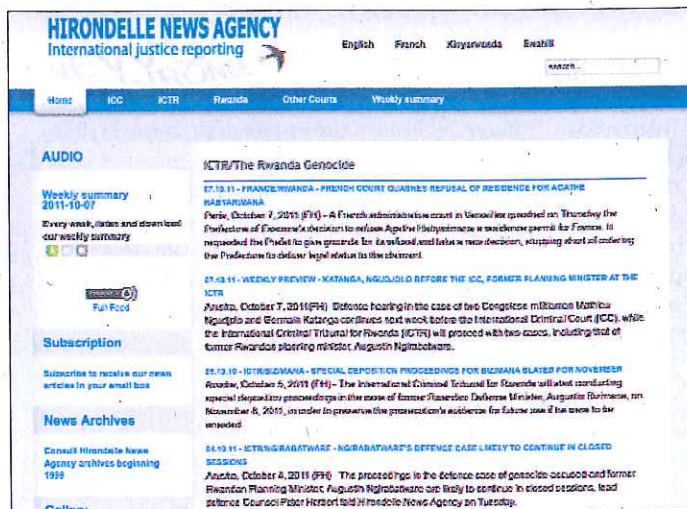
HIRONDELLE NEWS AGENCY
International justice reporting

English French Kinyarwanda Swahili

search...

Home ICC ICTR Rwanda Other Courts Weekly summary

AUDIO

Weekly summary 2011-10-07

Every week, listen and download our weekly summary

Full Feed

Subscription

Subscribe to receive our news articles in your email box

News Archives

Consult Hirondelle News Agency archives beginning 1999

ICTR/The Rwanda Genocide

07.10.11 - FRANCE/RWANDA - FRENCH COURT QUASHES REFUSAL OF RESIDENCE FOR AGATHE HABYARIMANA

Paris, October 7, 2011 (FH) - A French administrative court in Versailles quashed on Thursday the Prefecture of Essonne's decision to refuse Agathe Habyarimana a residence permit for France. It requested the Prefet to give grounds for its refusal and take a new decision, stopping short of ordering the Prefecture to deliver legal status to the claimant.

07.10.11 - WEEKLY PREVIEW - KATANGA, NGUDJOLO BEFORE THE ICC, FORMER PLANNING MINISTER AT THE ICTR

Arusha, October 7, 2011 (FH) Defence hearing in the case of two Congolese militiamen Mathieu Ngudjolo and Germain Katanga continues next week before the International Criminal Court (ICC), while the International Criminal Tribunal for Rwanda (ICTR) will proceed with two cases, including that of former Rwandan planning minister, Augustin Ngirabatware.

05.10.10 - ICTR/BIZIMANA - SPECIAL DEPOSITION PROCEEDINGS FOR BIZIMANA SLATED FOR NOVEMBER

Arusha, October 5, 2011 (FH) - The International Criminal Tribunal for Rwanda will start conducting special deposition proceedings in the case of former Rwandan Defence Minister, Augustin Bizimana, on November 8, 2011, in order to preserve the prosecution's evidence for future use if the case to be arrested.

04.10.11 - ICTR/NGIRABATWARE - NGIRABATWARE'S DEFENCE CASE LIKELY TO CONTINUE IN CLOSED SESSIONS

Arusha, October 4, 2011 (FH) The proceedings in the defence case of genocide accused and former Rwandan Planning Minister, Augustin Ngirabatware are likely to continue in closed sessions, lead defence Counsel Peter Herbert told Hirondelle News Agency on Tuesday.

Gallery